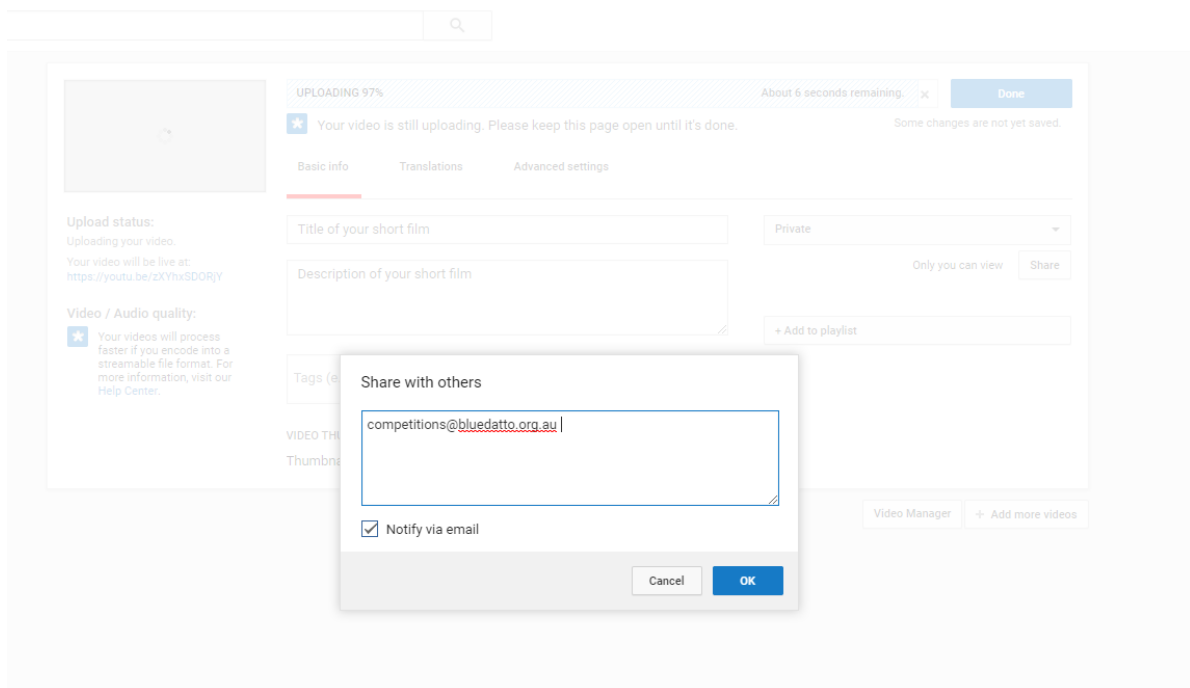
UPLOADING 97%

About 6 seconds remaining.

Done

Your video is still uploading. Please keep this page open until it's done.

Some changes are not yet saved.

Basic info

Translations

Advanced settings

Upload status:

Uploading your video.

Your video will be live at:

https://youtu.be/zXYhxSDORjY

Video / Audio quality:

Your videos will process faster if you encode into a streamable file format. For more information, visit our Help Center.

Title of your short film

Description of your short film

Tags (e

VIDEO THU

Thumbna

Private

Only you can view

Share

+ Add to playlist

Share with others

competitions@bluedatto.org.au

Notify via email

Cancel

OK

Video Manager

+ Add more videos